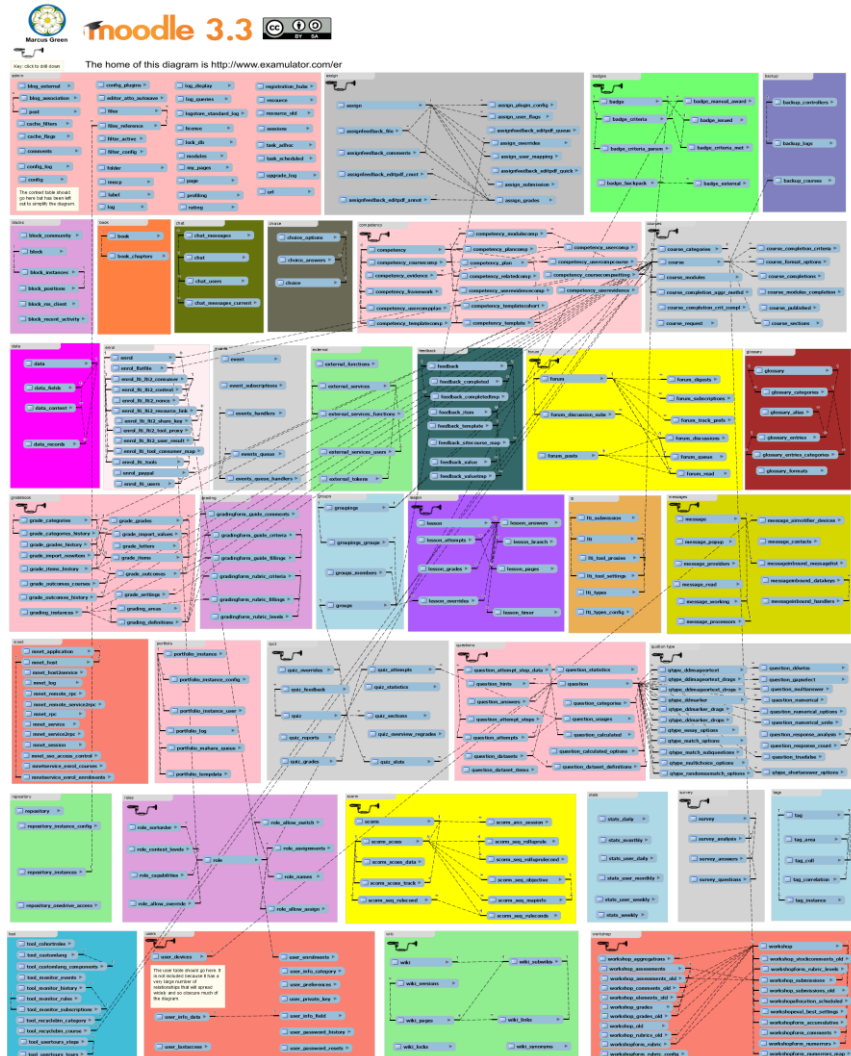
Marcus Green

moodle 3.3

Key: click to drill down

The home of this diagram is http://www.examulator.com/er

admin

blog_external
blog_association
post
cache_filters
cache_flags
comments
config_log
config
config_plugins
editor_atto_autosave
files
files_reference
filter_active
filter_config
folder
resource
label
log
log_display
log_queries
logstore_standard_log
license
lock_db
modules
my_pages
page
profiling
rating
registration_hubs
resource
resource_old
sessions
task_adhoc
task_scheduled
upgrade_log
url

The context table should go here but has been left out to simplify the diagram

assign

assign
assignfeedback_file
assignfeedback_comments
assignfeedback_editpdf_cmnt
assignfeedback_editpdf_annot
assign_plugin_config
assign_user_flags
assignfeedback_editpdf_queue
assign_overrides
assign_user_mapping
assignfeedback_editpdf_quick
assign_submission
assign_grades

badges

badge
badge_criteria
badge_criteria_param
badge_backpack
badge_manual_award
badge_issued
badge_criteria_met
badge_external

backup

backup_controllers
backup_logs
backup_courses

blocks

block_community
block
block_instances
block_positions
block_rss_client
block_recent_activity

book

book
book_chapters

chat

chat_messages
chat
chat_users
chat_messages_current

choice

choice_options
choice_answers
choice

competency

competency
competency_coursecomp
competency_evidence
competency_framework
competency_usercompplan
competency_templatecomp
competency_modulecomp
competency_plancomp
competency_plan
competency_relatedcomp
competency_usercompcourse
competency_templatecohort
competency_template
competency_usercomp
competency_coursecompsetting
competency_userevidence

courses

course_categories
course
course_modules
course_completion_aggr_methd
course_completion_crit_compl
course_request
course_completion_criteria
course_format_options
course_completions
course_modules_completion
course_published
course_sections

data

data
data_fields
data_content
data_records

enrol

enrol
enrol_flatfile
enrol_lti_lti2_consumer
enrol_lti_lti2_context
enrol_lti_lti2_nonce
enrol_lti_lti2_resource_link
enrol_lti_lti2_share_key
enrol_lti_lti2_tool_proxy
enrol_lti_lti2_user_result
enrol_lti_tool_consumer_map
enrol_lti_tools
enrol_paypal
enrol_lti_users

events

event
event_subscriptions
events_handlers
events_queue
events_queue_handlers

external

external_functions
external_services
external_services_functions
external_services_users
external_tokens

feedback

feedback
feedback_completed
feedback_completedtmp
feedback_item
feedback_template
feedback_sitecourse_map
feedback_value
feedback_valuetmp

forum

forum
forum_discussion_subs
forum_posts
forum_digests
forum_subscriptions
forum_track_prefs
forum_discussions
forum_queue
forum_read

glossary

glossary
glossary_categories
glossary_alias
glossary_entries
glossary_entries_categories
glossary_formats

gradebook

grade_categories
grade_categories_history
grade_grades_history
grade_import_newitem
grade_items_history
grade_outcomes_courses
grade_outcomes_history
grading_instances
grade_grades
grade_import_values
grade_letters
grade_items
grade_outcomes
grade_settings
grading_areas
grading_definitions

grading

gradingform_guide_comments
gradingform_guide_criteria
gradingform_guide_fillings
gradingform_rubric_criteria
gradingform_rubric_fillings
gradingform_rubric_levels

groups

groupings
groupings_groups
groups_members
groups

lesson

lesson
lesson_attempts
lesson_grades
lesson_overrides
lesson_answers
lesson_branch
lesson_pages
lesson_timer

lti

lti_submission
lti
lti_tool_proxies
lti_tool_settings
lti_types
lti_types_config

messages

message
message_popup
message_providers
message_read
message_working
message_processors
message_airnotifier_devices
message_contacts
messageinbound_messagelist
messageinbound_datakeys
messageinbound_handlers

mnet

mnet_application
mnet_host
mnet_host2service
mnet_log
mnet_remote_rpc
mnet_remote_service2rpc
mnet_rpc
mnet_service
mnet_service2rpc
mnet_session
mnet_sso_access_control
mnetservice_enrol_courses
mnetservice_enrol_enrolments

portfolio

portfolio_instance
portfolio_instance_config
portfolio_instance_user
portfolio_log
portfolio_mahara_queue
portfolio_tempdata

quiz

quiz_overrides
quiz_feedback
quiz
quiz_reports
quiz_grades
quiz_attempts
quiz_statistics
quiz_sections
quiz_overview_regrades
quiz_slots

questions

question_attempt_step_data
question_hints
question_answers
question_attempt_steps
question_attempts
question_datasets
question_dataset_items
question_statistics
question
question_categories
question_usages
question_calculated
question_calculated_options
question_dataset_definitions

question type

qtype_ddimageortext
qtype_ddimageortext_drags
qtype_ddimageortext_drops
qtype_ddmarker
qtype_ddmarker_drags
qtype_ddmarker_drops
qtype_essay_options
qtype_match_options
qtype_match_subquestions
qtype_multichoice_options
qtype_randomsamatch_options
question_ddwtos
question_gapselect
question_multianswer
question_numerical
question_numerical_options
question_numerical_units
question_response_analysis
question_response_count
question_truefalse
qtype_shortanswer_options

repository

repository
repository_instance_config
repository_instances
repository_onedrive_access

roles

role_sortorder
role_context_levels
role_capabilities
role_allow_override
role
role_allow_switch
role_assignments
role_names
role_allow_assign

scorm

scorm
scorm_scoes
scorm_scoes_data
scorm_scoes_track
scorm_seq_rolluprule
scorm_aicc_session
scorm_seq_rolluprule
scorm_seq_rolluprulecond
scorm_seq_objective
scorm_seq_mapinfo
scorm_seq_rulecond
scorm_seq_ruleconds

stats

stats_daily
stats_monthly
stats_user_daily
stats_user_monthly
stats_user_weekly
stats_weekly

survey

survey
survey_analysis
survey_answers
survey_questions

tags

tag
tag_area
tag_coll
tag_correlation
tag_instance

tool

tool_cohortroles
tool_customlang
tool_customlang_components
tool_monitor_events
tool_monitor_history
tool_monitor_rules
tool_monitor_subscriptions
tool_recyclebin_category
tool_recyclebin_course
tool_usertours_steps
tool_usertours_tours

users

user_devices
user_info_data
user_lastaccess
user_enrolments
user_info_category
user_preferences
user_private_key
user_info_field
user_password_history
user_password_resets

The user table should go here. It is not included because it has a very large number of relationships that will spread wider and so obscure much of the diagram.

wiki

wiki
wiki_versions
wiki_pages
wiki_locks
wiki_subwikis
wiki_links
wiki_synonyms

workshop

workshop_aggregations
workshop_assessments
workshop_assessments_old
workshop_elements_old
workshop_grades
workshop_grades_old
workshop_old
workshop_rubrics_old
workshopform_rubric_config
workshop
workshop_stockcomments_old
workshopform_rubric_levels
workshop_submissions
workshop_submissions_old
workshopeval_best_settings
workshopallocation_scheduled
workshopform_accumulative
workshopform_comments
workshopform_numerrors
workshopform_numerrors_map